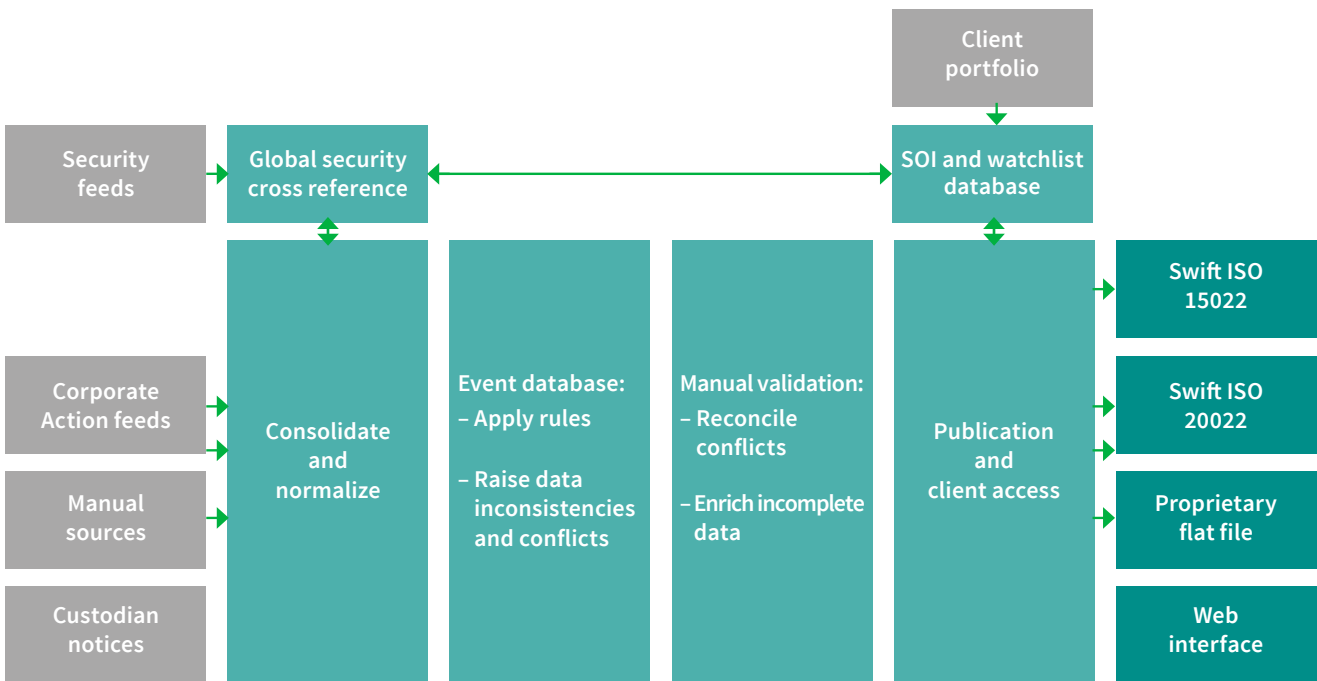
Client portfolio

Security feeds

Global security cross reference

SOI and watchlist database

Corporate Action feeds

Manual sources

Custodian notices

Consolidate and normalize

Event database:
– Apply rules
– Raise data inconsistencies and conflicts

Manual validation:
– Reconcile conflicts
– Enrich incomplete data

Publication and client access

Swift ISO 15022

Swift ISO 20022

Proprietary flat file

Web interface